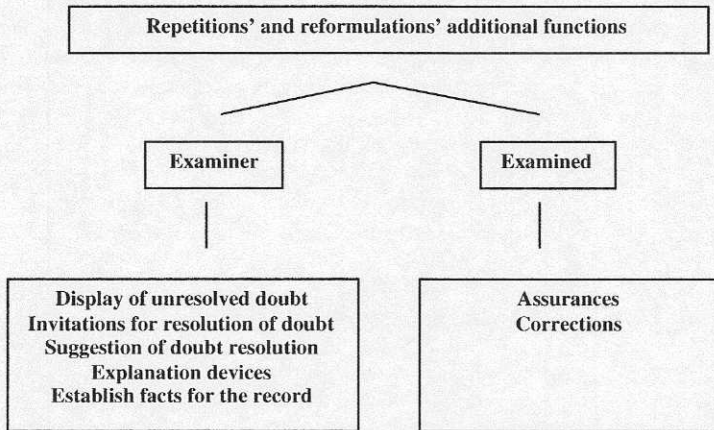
Repetitions' and reformulations' additional functions

Examiner

Examined

Display of unresolved doubt
Invitations for resolution of doubt
Suggestion of doubt resolution
Explanation devices
Establish facts for the record

Assurances
Corrections